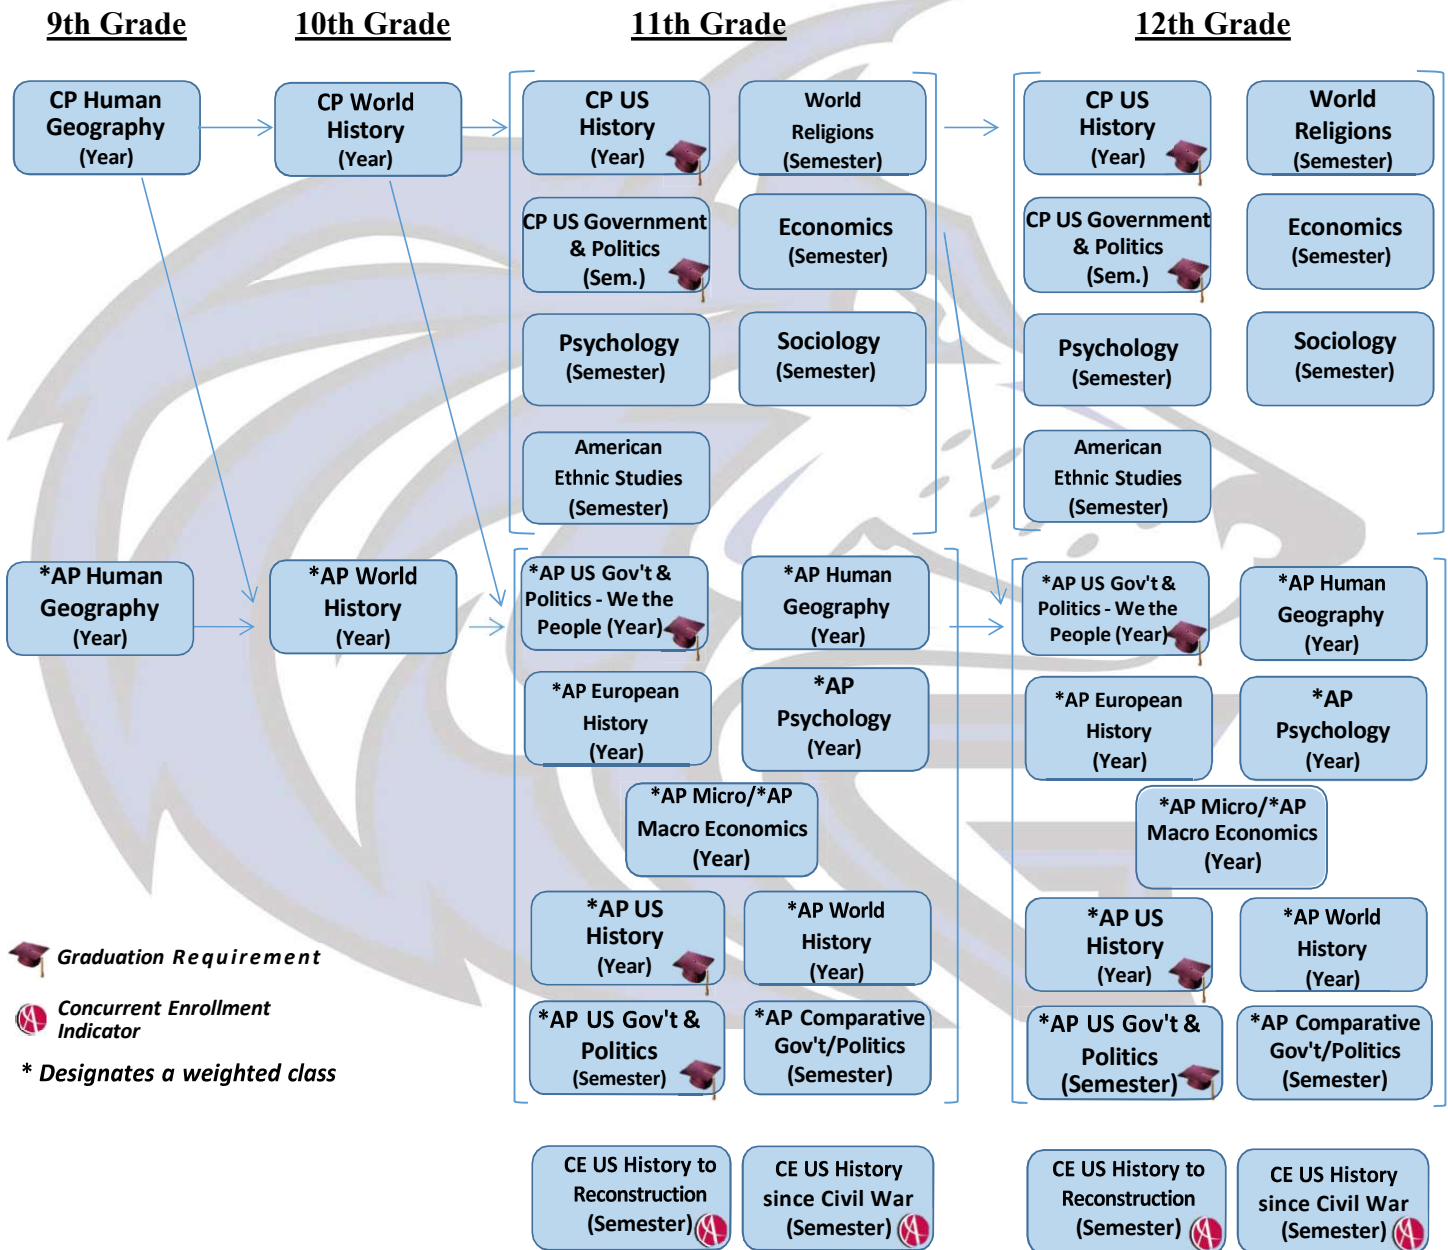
9th Grade

10th Grade

11th Grade

12th Grade

CP Human Geography (Year)

CP World History (Year)

CP US History (Year)

World Religions (Semester)

CP US Government & Politics (Sem.)

Economics (Semester)

Psychology (Semester)

Sociology (Semester)

American Ethnic Studies (Semester)

CP US History (Year)

World Religions (Semester)

CP US Government & Politics (Sem.)

Economics (Semester)

Psychology (Semester)

Sociology (Semester)

American Ethnic Studies (Semester)

*AP Human Geography (Year)

*AP World History (Year)

*AP US Gov't & Politics - We the People (Year)

*AP Human Geography (Year)

*AP European History (Year)

*AP Psychology (Year)

*AP Micro/*AP Macro Economics (Year)

*AP US History (Year)

*AP World History (Year)

*AP US Gov't & Politics (Semester)

*AP Comparative Gov't/Politics (Semester)

*AP US Gov't & Politics - We the People (Year)

*AP Human Geography (Year)

*AP European History (Year)

*AP Psychology (Year)

*AP Micro/*AP Macro Economics (Year)

*AP US History (Year)

*AP World History (Year)

*AP US Gov't & Politics (Semester)

*AP Comparative Gov't/Politics (Semester)

Graduation Requirement

Concurrent Enrollment Indicator

* Designates a weighted class

CE US History to Reconstruction (Semester)

CE US History since Civil War (Semester)

CE US History to Reconstruction (Semester)

CE US History since Civil War (Semester)